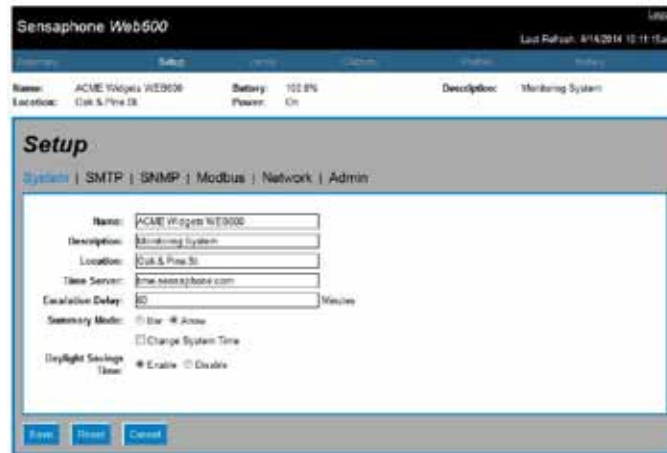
Sensaphone Web600

Log

Last Refresh: 4/14/2014 10:11:15

Summary | Setup | Inputs | Outputs | Users | History

Name: ACME Widgets WEB600
Location: Oak & Pine St.

Battery: 100.0%
Power: On

Description: Monitoring System

Setup

System | SMTP | SNMP | Modbus | Network | Admin

Name: ACME Widgets WEB600

Description: Monitoring System

Location: Oak & Pine St.

Time Server: time.sensaphone.com

Escalation Delay: 60 Minutes

Summary Mode: ○ Bar ● Arrow

☐ Change System Time

Daylight Savings Time: ● Enable ○ Disable

Save | Reset | Cancel